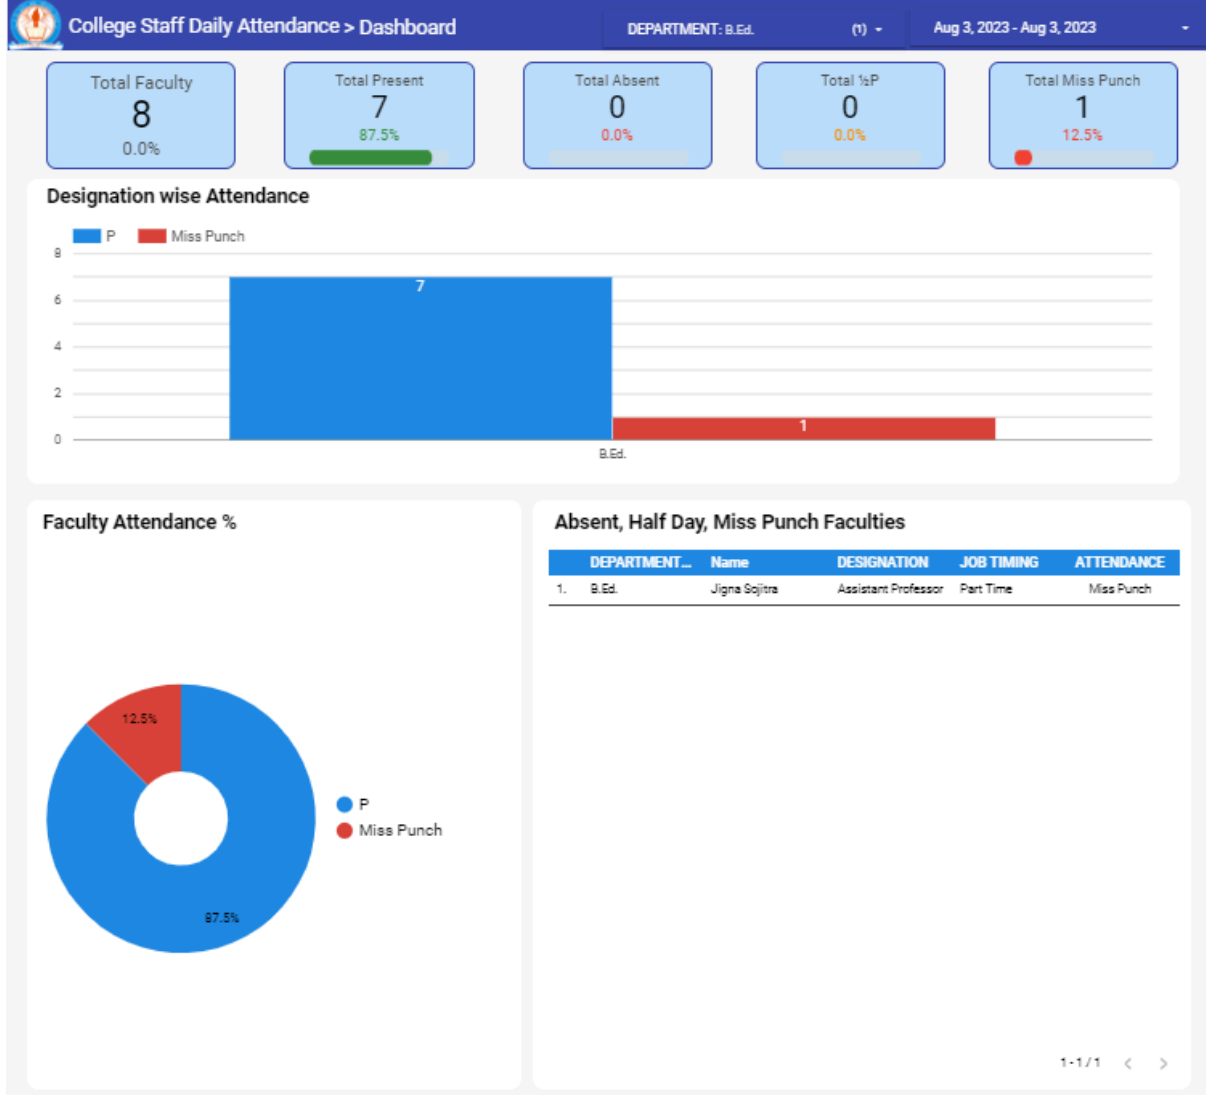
College Staff Daily Attendance > Dashboard

DEPARTMENT: B.Ed. (1)

Aug 3, 2023 - Aug 3, 2023

Total Faculty
8
0.0%

Total Present
7
87.5%

Total Absent
0
0.0%

Total ½P
0
0.0%

Total Miss Punch
1
12.5%

Designation wise Attendance

P Miss Punch

8
6
4
2
0

7
1

B.Ed.

Faculty Attendance %

12.5%
87.5%

P
Miss Punch

Absent, Half Day, Miss Punch Faculties

| | DEPARTMENT... | Name | DESIGNATION | JOB TIMING | ATTENDANCE |
|---|---|---|---|---|---|
| 1. | B.Ed. | Jigna Sojitra | Assistant Professor | Part Time | Miss Punch |

1 - 1 / 1